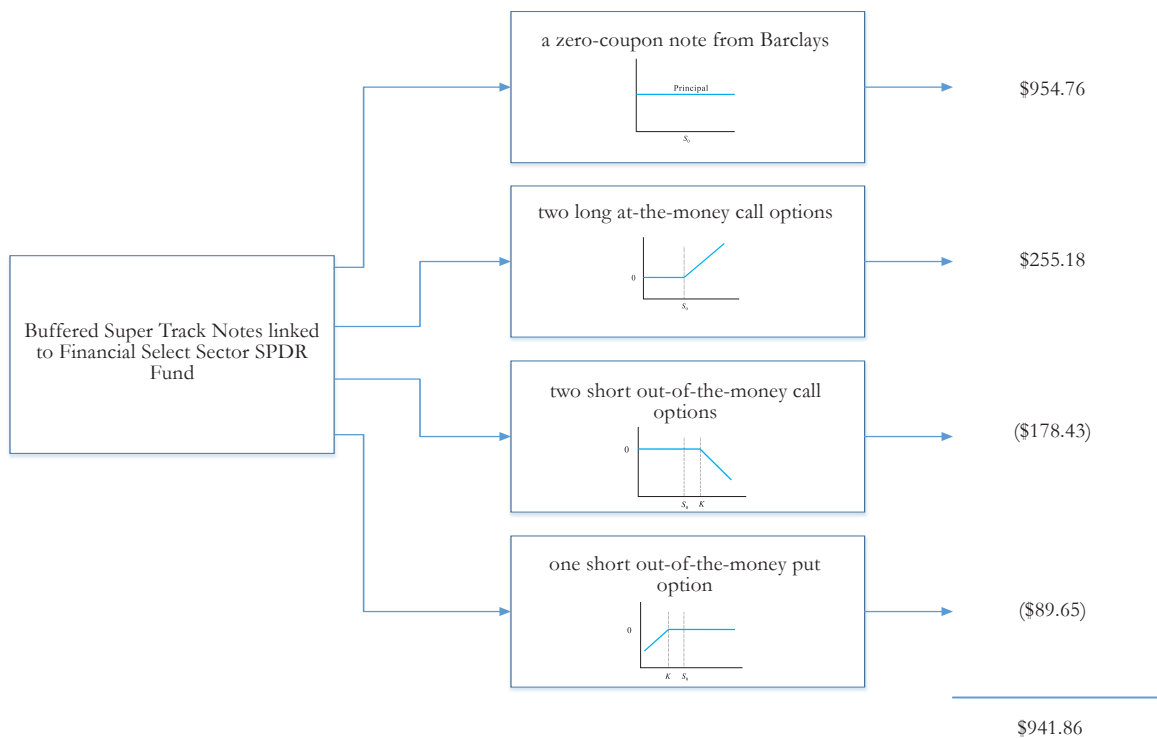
Buffered Super Track Notes linked to Financial Select Sector SPDR Fund

a zero-coupon note from Barclays

Principal

$S_0$

$954.76

two long at-the-money call options

0

$S_0$

$255.18

two short out-of-the-money call options

0

$S_0$ $K$

($178.43)

one short out-of-the-money put option

0

$K$ $S_0$

($89.65)

$941.86